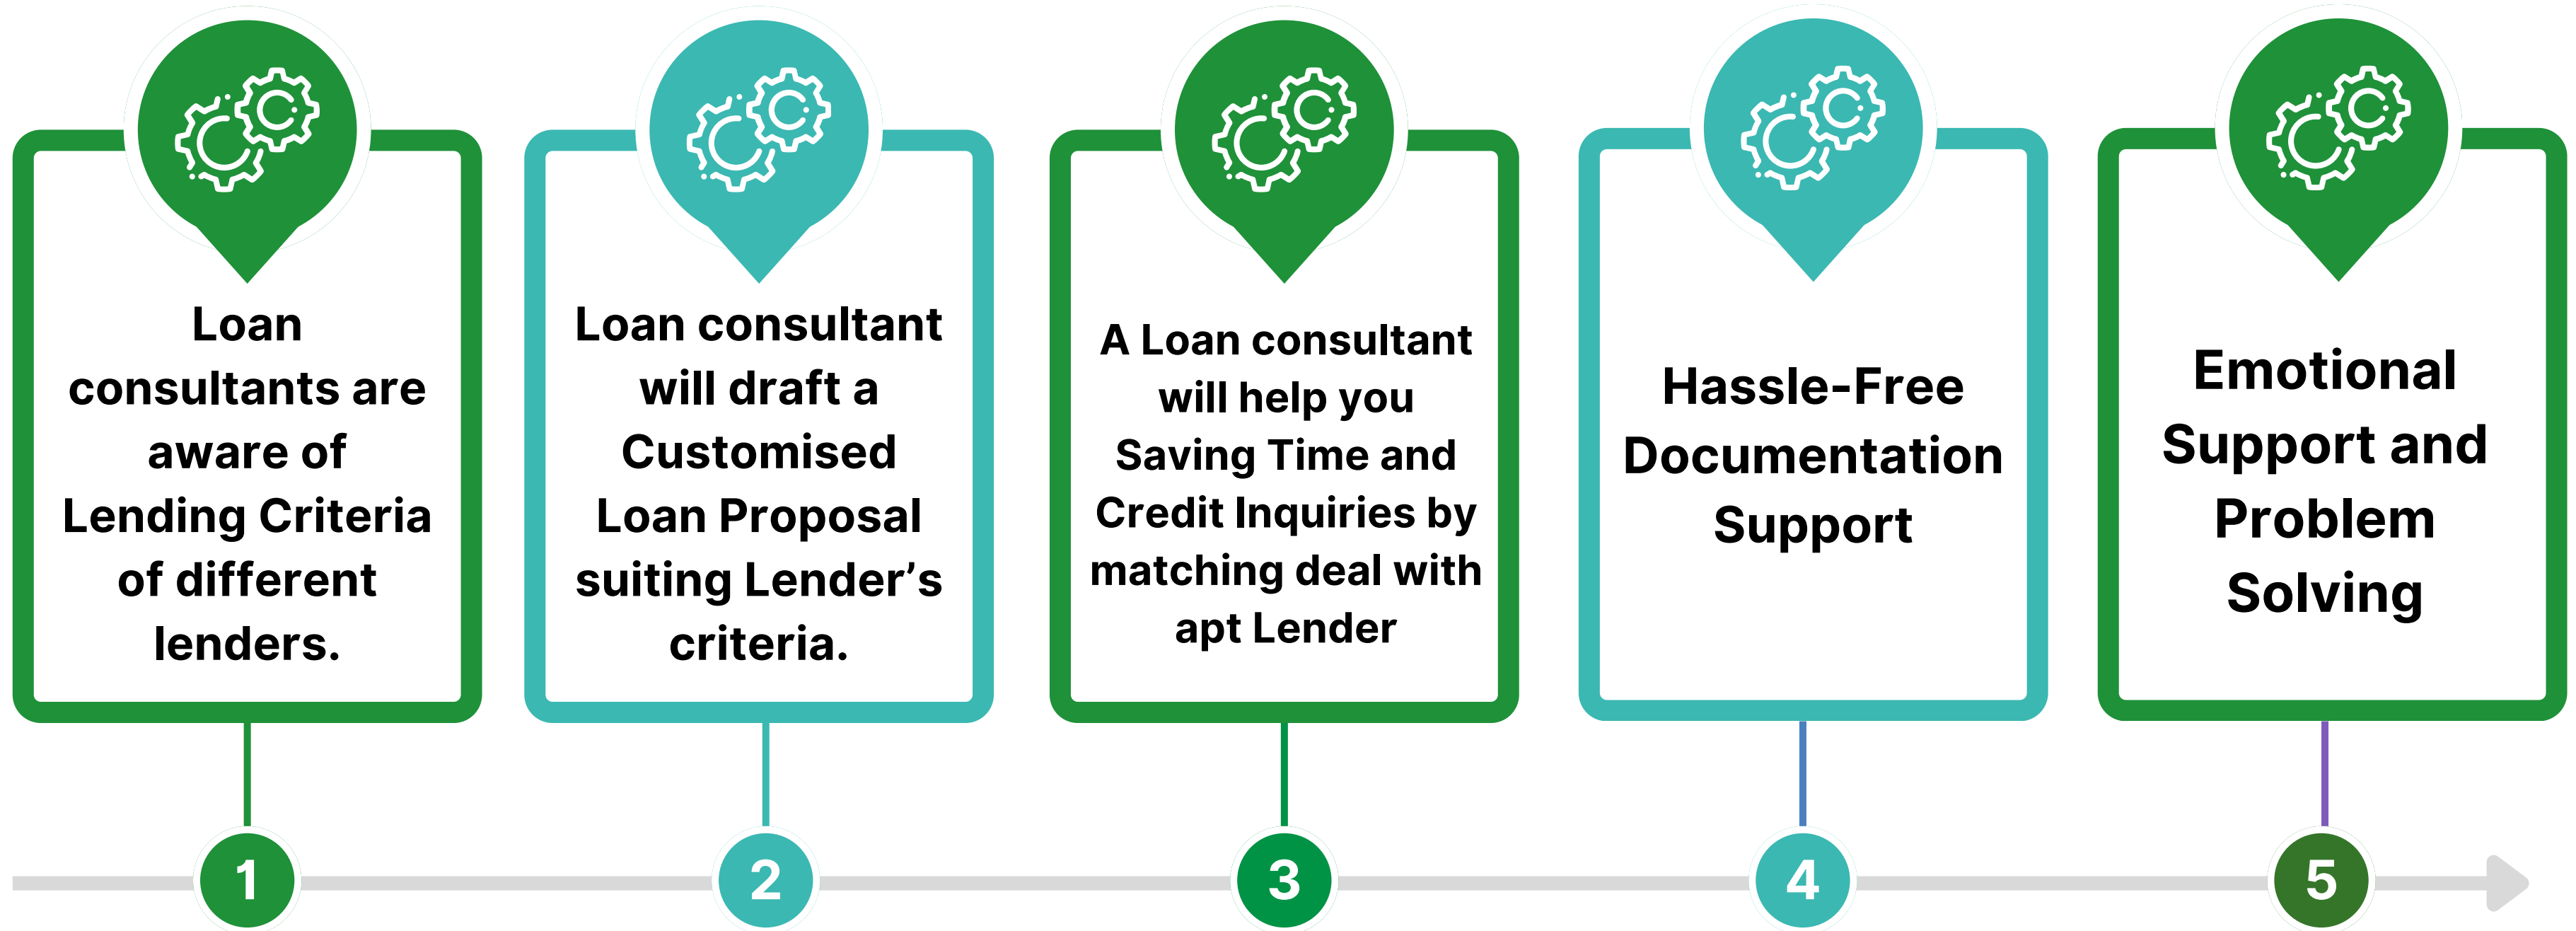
Loan consultants are aware of Lending Criteria of different lenders.

Loan consultant will draft a Customised Loan Proposal suiting Lender's criteria.

A Loan consultant will help you Saving Time and Credit Inquiries by matching deal with apt Lender

Hassle-Free Documentation Support

Emotional Support and Problem Solving

1

2

3

4

5